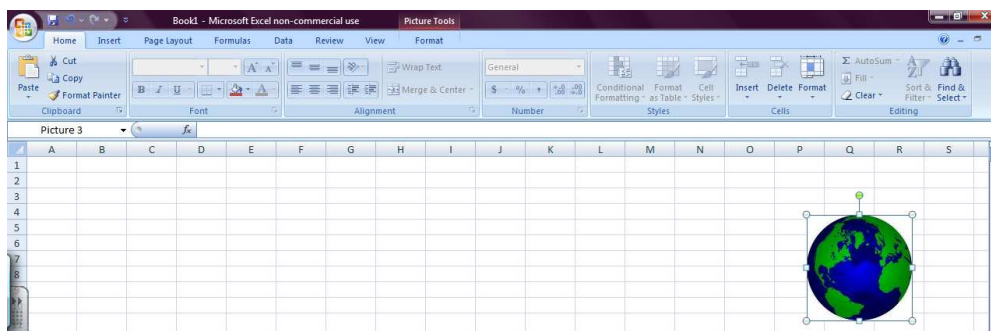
Book1 - Microsoft Excel non-commercial use
Picture Tools

Home Insert Page Layout Formulas Data Review View Format

Cut
Copy
Paste
Format Painter
Clipboard

Font

Wrap Text
Merge & Center
Alignment

General
$ % ,
Number

Conditional Formatting
Format as Table
Cell Styles
Styles

Insert Delete Format
Cells

Σ AutoSum
Fill
Clear
Sort & Filter
Find & Select
Editing

Picture 3
$f_x$

| | A | B | C | D | E | F | G | H | I | J | K | L | M | N | O | P | Q | R | S |
|---|---|---|---|---|---|---|---|---|---|---|---|---|---|---|---|---|---|---|---|
| 1 | | | | | | | | | | | | | | | | | | | |
| 2 | | | | | | | | | | | | | | | | | | | |
| 3 | | | | | | | | | | | | | | | | | | | |
| 4 | | | | | | | | | | | | | | | | | | | |
| 5 | | | | | | | | | | | | | | | | | | | |
| 6 | | | | | | | | | | | | | | | | | | | |
| 7 | | | | | | | | | | | | | | | | | | | |
| 8 | | | | | | | | | | | | | | | | | | | |